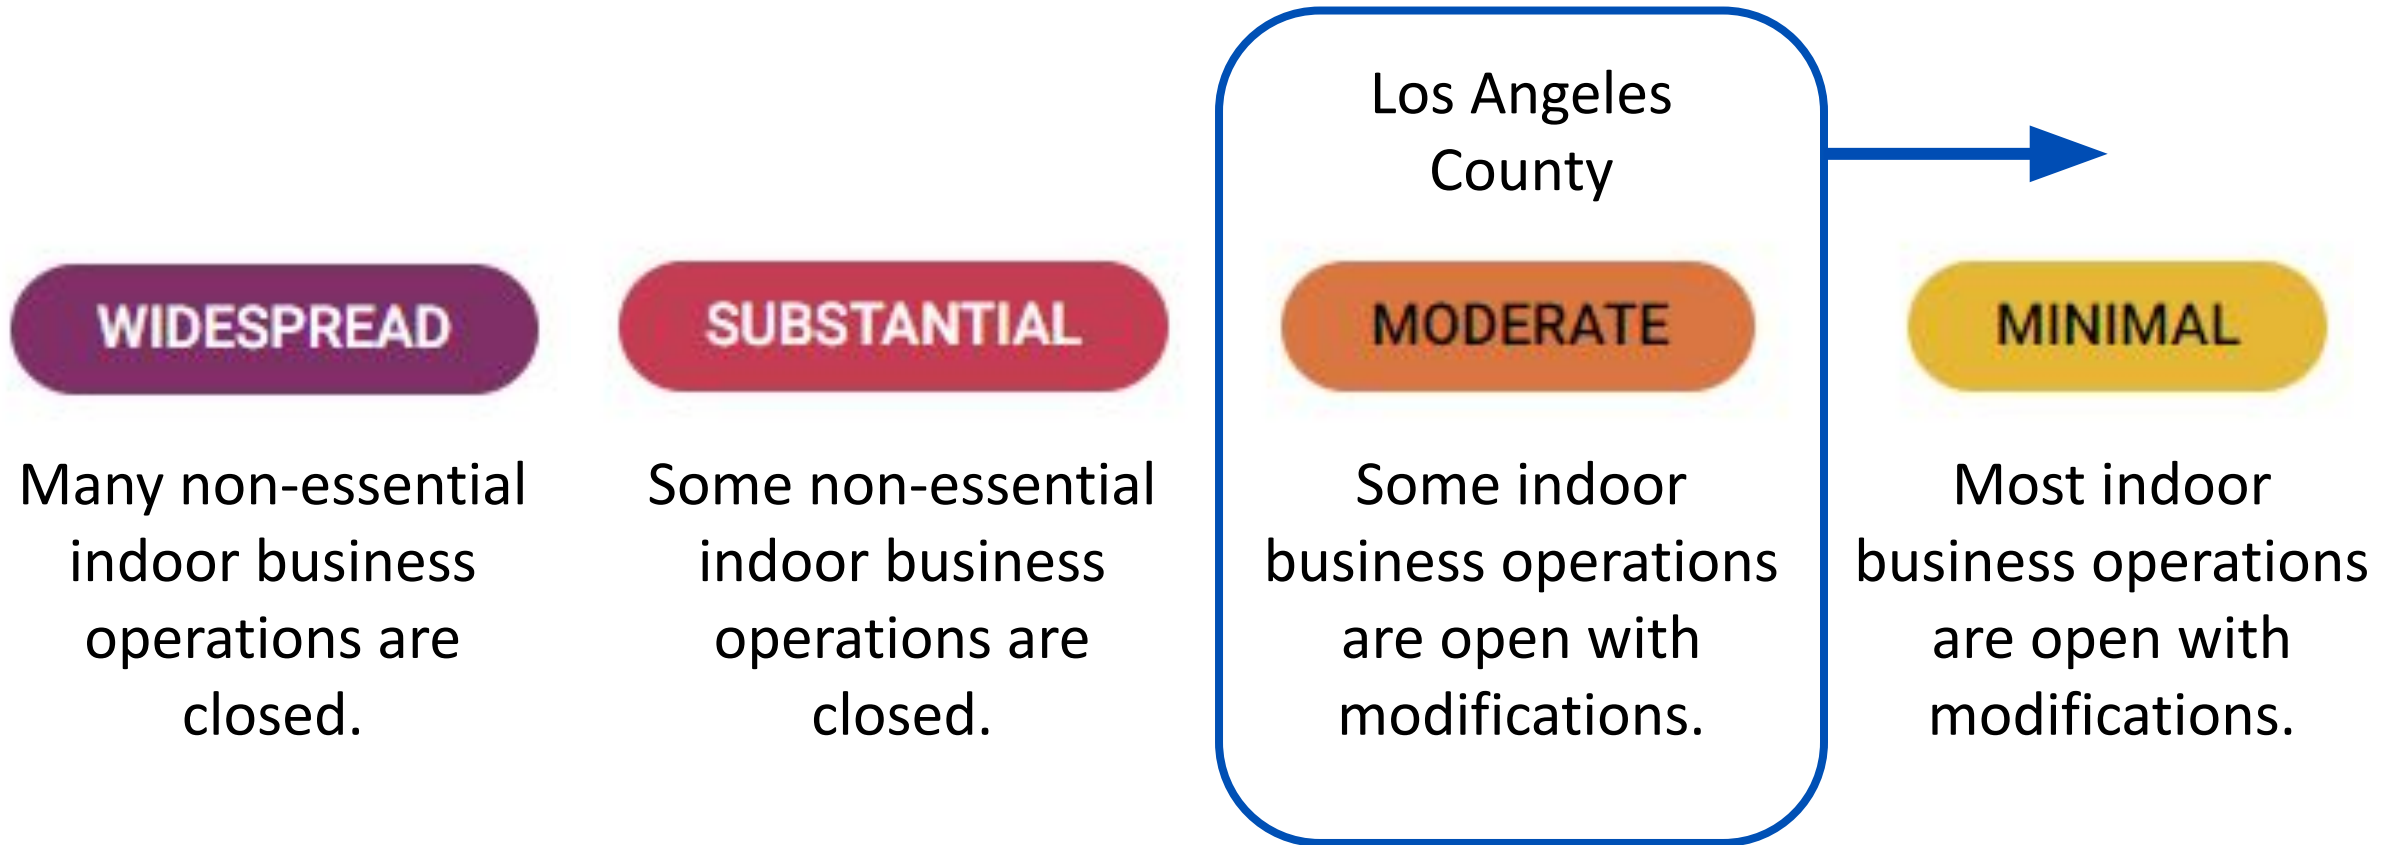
WIDESPREAD

Many non-essential indoor business operations are closed.

SUBSTANTIAL

Some non-essential indoor business operations are closed.

Los Angeles County

MODERATE

Some indoor business operations are open with modifications.

MINIMAL

Most indoor business operations are open with modifications.